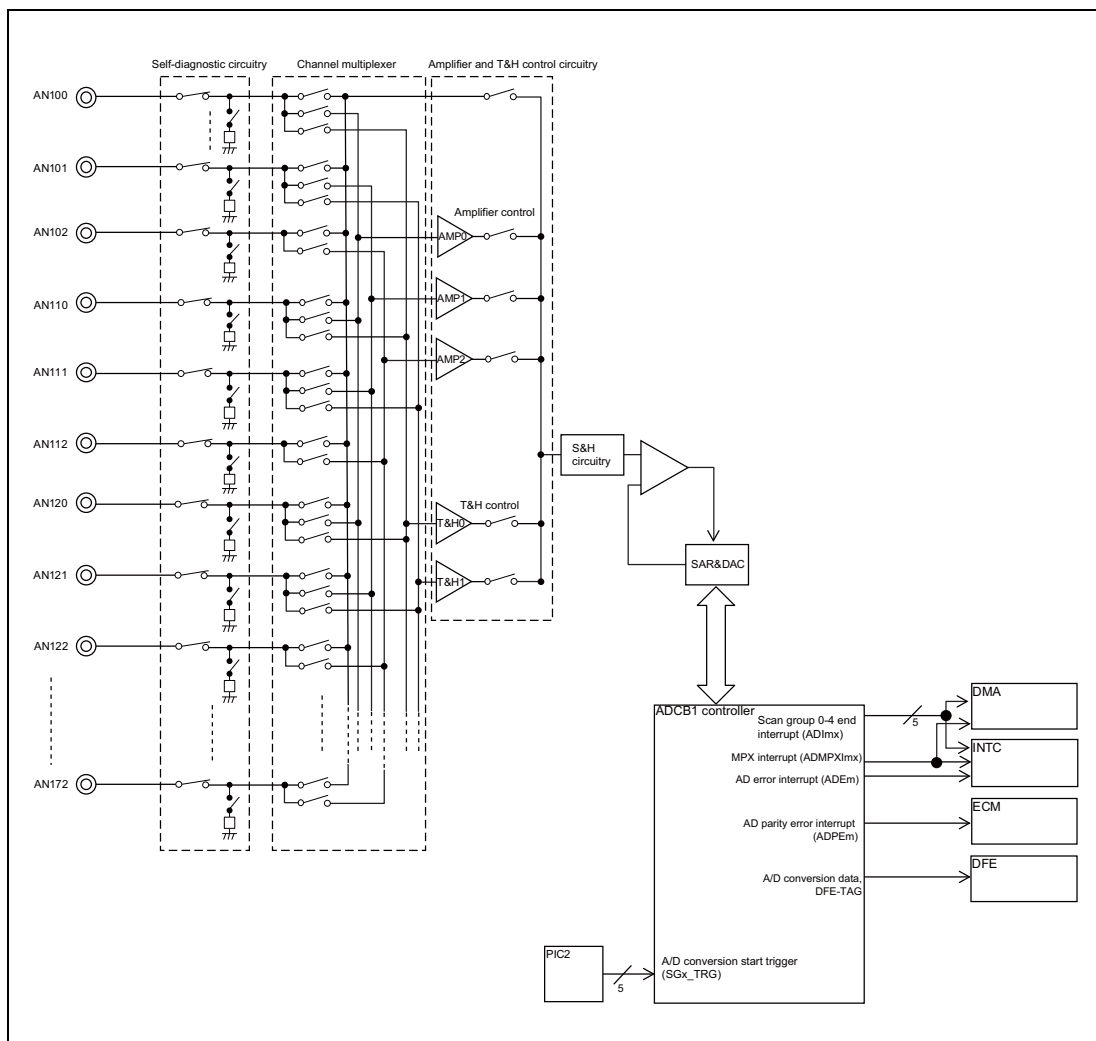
Self-diagnostic circuitry

Channel multiplexer

Amplifier and T&H control circuitry

AN100

AN101

AN102

AN110

AN111

AN112

AN120

AN121

AN122

AN172

Amplifier control

AMP0

AMP1

AMP2

T&H control

T&H0

T&H1

S&H circuitry

SAR&DAC

ADCB1 controller

Scan group 0-4 end interrupt (ADImx)

5

MPX interrupt (ADMPXImx)

AD error interrupt (ADEm)

AD parity error interrupt (ADPEm)

A/D conversion data, DFE-TAG

A/D conversion start trigger (SGx_TRG)

5

PIC2

DMA

INTC

ECM

DFE